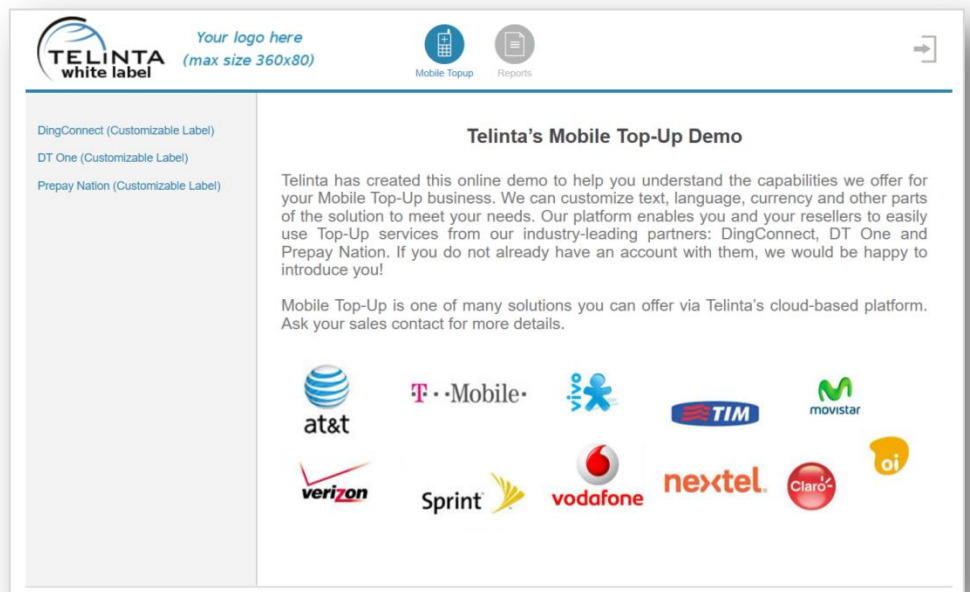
TELINTA white label

Your logo here (max size 360x80)

Mobile Topup

Reports

DingConnect (Customizable Label)

DT One (Customizable Label)

Prepay Nation (Customizable Label)

Telinta's Mobile Top-Up Demo

Telinta has created this online demo to help you understand the capabilities we offer for your Mobile Top-Up business. We can customize text, language, currency and other parts of the solution to meet your needs. Our platform enables you and your resellers to easily use Top-Up services from our industry-leading partners: DingConnect, DT One and Prepay Nation. If you do not already have an account with them, we would be happy to introduce you!

Mobile Top-Up is one of many solutions you can offer via Telinta's cloud-based platform. Ask your sales contact for more details.

at&t

T··Mobile·

TIM

movistar

oi

verizon

Sprint

vodafone

nextel

Claro